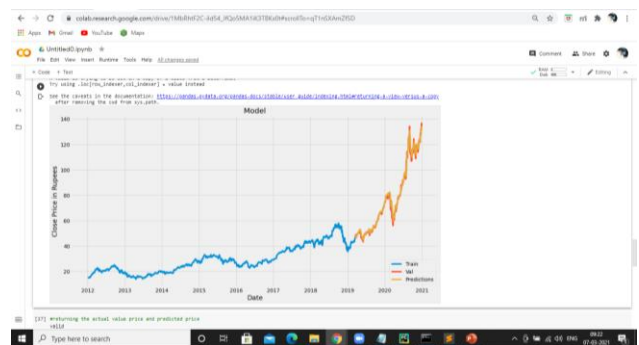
colab.research.google.com/drive/1MbRhtF2C-4d54_lKQo5MA1t63TBKu0t#scrollTo=qT1n5XAm2fSD

Apps Gmail YouTube Maps

Untitled0.ipynb

File Edit View Insert Runtime Tools Help All changes saved

Comment Share

+ Code + Text

Editing

Try using .loc[row_indexer,col_indexer] = value instead

See the caveats in the documentation: https://pandas.pydata.org/pandas-docs/stable/user_guide/indexing.html#returning-a-view-versus-a-copy
after removing the cwd from sys.path.

Model

Close Price in Rupees

Date

140
120
100
80
60
40
20

2012 2013 2014 2015 2016 2017 2018 2019 2020 2021

Train
Val
Predictions

[37] #returning the actual value price and predicted price
valid

Type here to search

ENG 09:22 07-03-2021